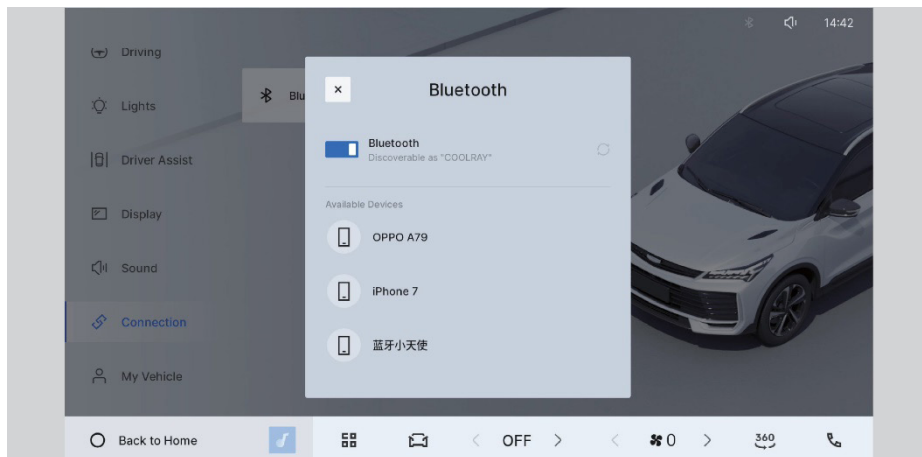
14:42

Driving

Lights

Driver Assist

Display

Sound

Connection

My Vehicle

Blu

×

Bluetooth

Bluetooth
Discoverable as "COOLRAY"

Available Devices

OPPO A79

iPhone 7

蓝牙小天使

Back to Home

OFF

0

360